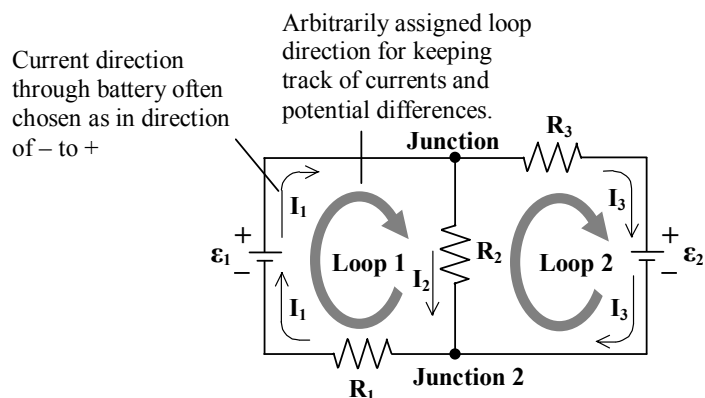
Arbitrarily assigned loop direction for keeping track of currents and potential differences.

Current direction through battery often chosen as in direction of – to +

Junction

$R_3$

$I_1$

$I_3$

+

+

$\varepsilon_1$

–

Loop 1

$R_2$

Loop 2

–

$\varepsilon_2$

$I_2$

$I_1$

$I_3$

$R_1$

Junction 2